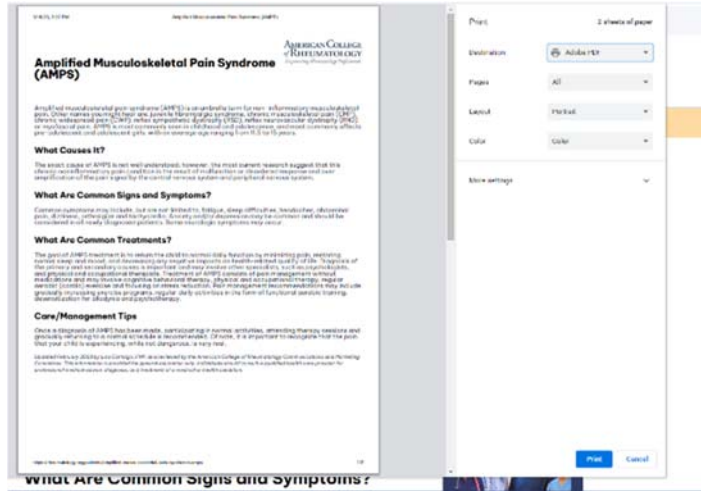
Amplified Musculoskeletal Pain Syndrome (AMPS)

AMERICAN COLLEGE of RHEUMATOLOGY

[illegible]

What Causes It?

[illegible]

What Are Common Signs and Symptoms?

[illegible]

What Are Common Treatments?

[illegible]

Care/Management Tips

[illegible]

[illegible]

Print

2 sheets of paper

Destination

Adobe PDF

Pages

All

Layout

Portrait

Color

Color

More settings

Print

Cancel

What Are Common Signs and Symptoms?